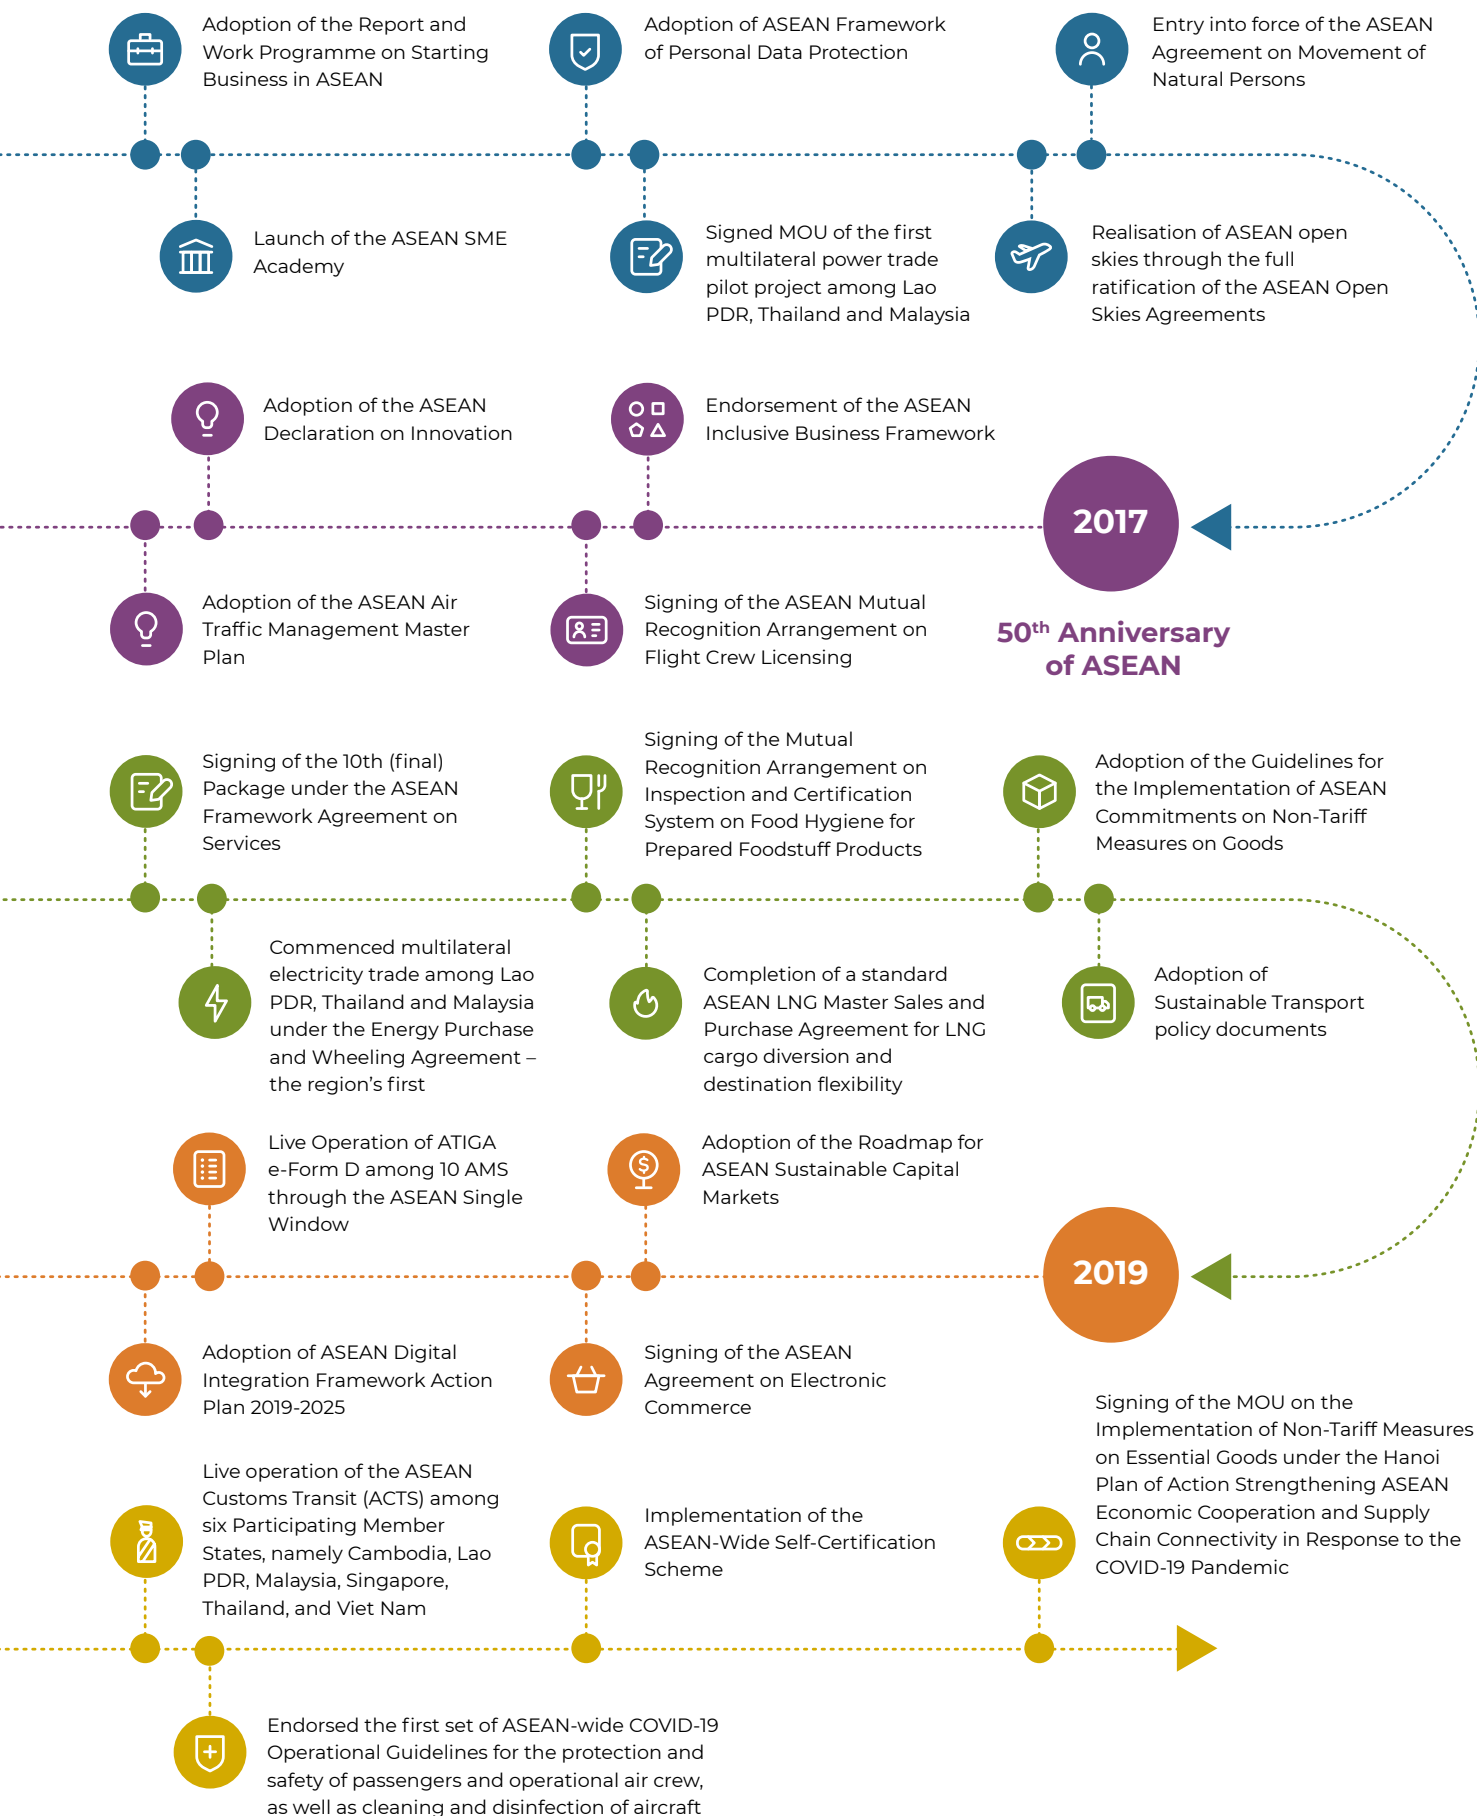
Adoption of the Report and Work Programme on Starting Business in ASEAN

Adoption of ASEAN Framework of Personal Data Protection

Entry into force of the ASEAN Agreement on Movement of Natural Persons

Launch of the ASEAN SME Academy

Signed MOU of the first multilateral power trade pilot project among Lao PDR, Thailand and Malaysia

Realisation of ASEAN open skies through the full ratification of the ASEAN Open Skies Agreements

Adoption of the ASEAN Declaration on Innovation

Endorsement of the ASEAN Inclusive Business Framework

2017

Adoption of the ASEAN Air Traffic Management Master Plan

Signing of the ASEAN Mutual Recognition Arrangement on Flight Crew Licensing

50$^{th}$ Anniversary of ASEAN

Signing of the 10th (final) Package under the ASEAN Framework Agreement on Services

Signing of the Mutual Recognition Arrangement on Inspection and Certification System on Food Hygiene for Prepared Foodstuff Products

Adoption of the Guidelines for the Implementation of ASEAN Commitments on Non-Tariff Measures on Goods

Commenced multilateral electricity trade among Lao PDR, Thailand and Malaysia under the Energy Purchase and Wheeling Agreement – the region's first

Completion of a standard ASEAN LNG Master Sales and Purchase Agreement for LNG cargo diversion and destination flexibility

Adoption of Sustainable Transport policy documents

Live Operation of ATIGA e-Form D among 10 AMS through the ASEAN Single Window

Adoption of the Roadmap for ASEAN Sustainable Capital Markets

2019

Adoption of ASEAN Digital Integration Framework Action Plan 2019-2025

Signing of the ASEAN Agreement on Electronic Commerce

Signing of the MOU on the Implementation of Non-Tariff Measures on Essential Goods under the Hanoi Plan of Action Strengthening ASEAN Economic Cooperation and Supply Chain Connectivity in Response to the COVID-19 Pandemic

Live operation of the ASEAN Customs Transit (ACTS) among six Participating Member States, namely Cambodia, Lao PDR, Malaysia, Singapore, Thailand, and Viet Nam

Implementation of the ASEAN-Wide Self-Certification Scheme

Endorsed the first set of ASEAN-wide COVID-19 Operational Guidelines for the protection and safety of passengers and operational air crew, as well as cleaning and disinfection of aircraft